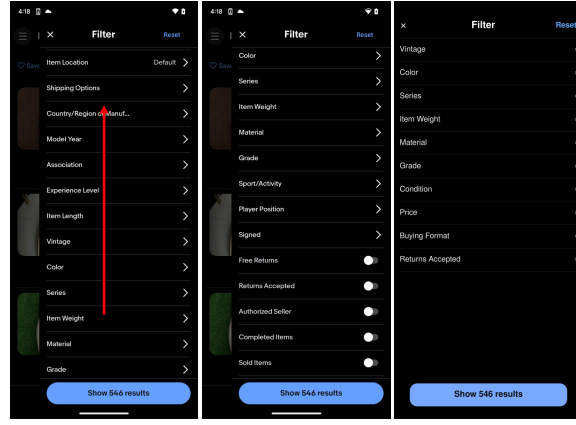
4:18

Filter
Reset

Save

Item Location Default
Shipping Options
Country/Region of Manuf...
Model Year
Association
Experience Level
Item Length
Vintage
Color
Series
Item Weight
Material
Grade

Show 546 results

4:18

Filter
Reset

Save

Color
Series
Item Weight
Material
Grade
Sport/Activity
Player Position
Signed
Free Returns
Returns Accepted
Authorized Seller
Completed Items
Sold Items

Show 546 results

Filter
Reset

Vintage
Color
Series
Item Weight
Material
Grade
Condition
Price
Buying Format
Returns Accepted

Show 546 results